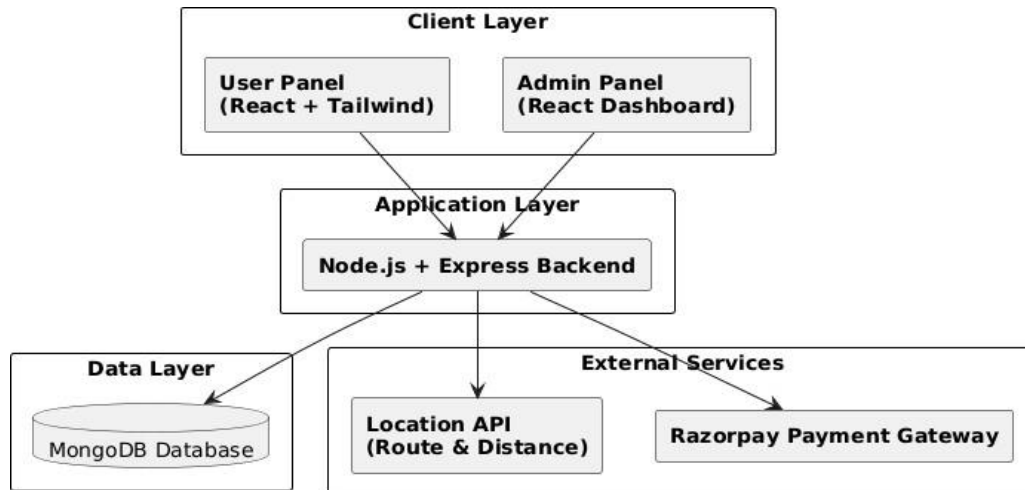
Client Layer

User Panel
(React + Tailwind)

Admin Panel
(React Dashboard)

Application Layer

Node.js + Express Backend

Data Layer

MongoDB Database

External Services

Location API
(Route & Distance)

Razorpay Payment Gateway